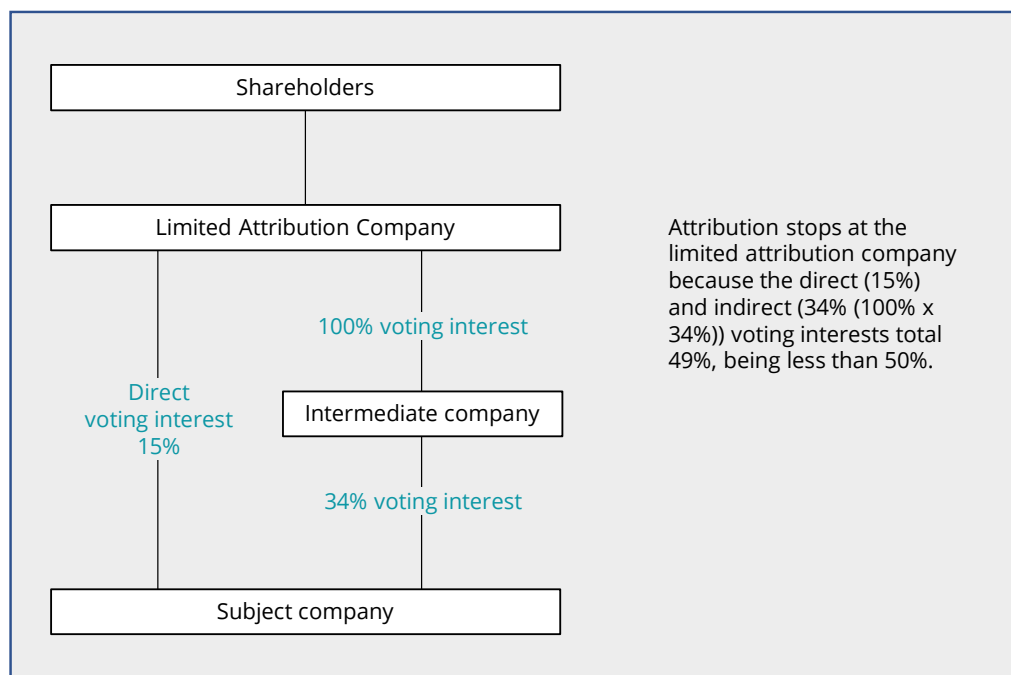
Shareholders

Limited Attribution Company

100% voting interest

Direct voting interest 15%

Intermediate company

34% voting interest

Subject company

Attribution stops at the limited attribution company because the direct (15%) and indirect (34% (100% x 34%)) voting interests total 49%, being less than 50%.